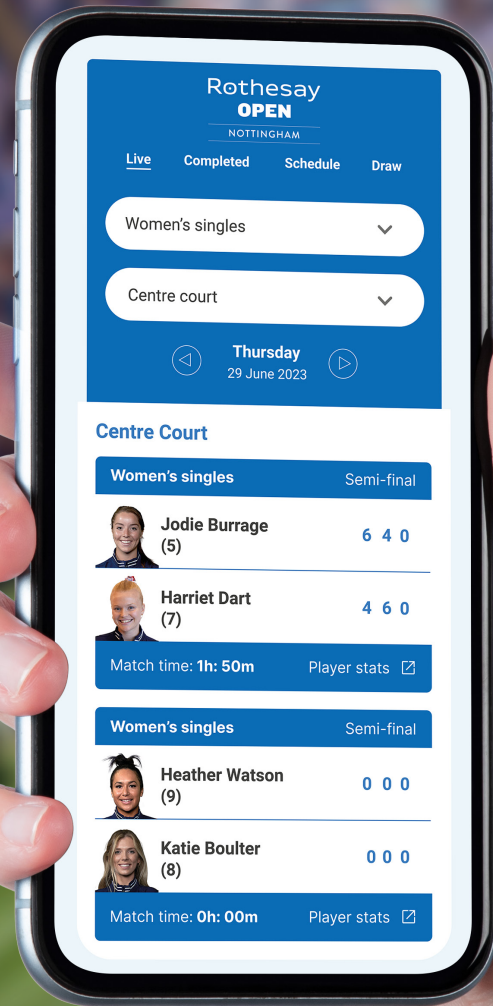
Rothesay
OPEN
NOTTINGHAM

Live Completed Schedule Draw

Women's singles

Centre court

Thursday
29 June 2023

Centre Court

| Women's singles | Semi-final |
|---|---|
| Jodie Burrage (5) | 6 4 0 |
| Harriet Dart (7) | 4 6 0 |

Match time: **1h: 50m** Player stats

| Women's singles | Semi-final |
|---|---|
| Heather Watson (9) | 0 0 0 |
| Katie Boulter (8) | 0 0 0 |

Match time: **0h: 00m** Player stats